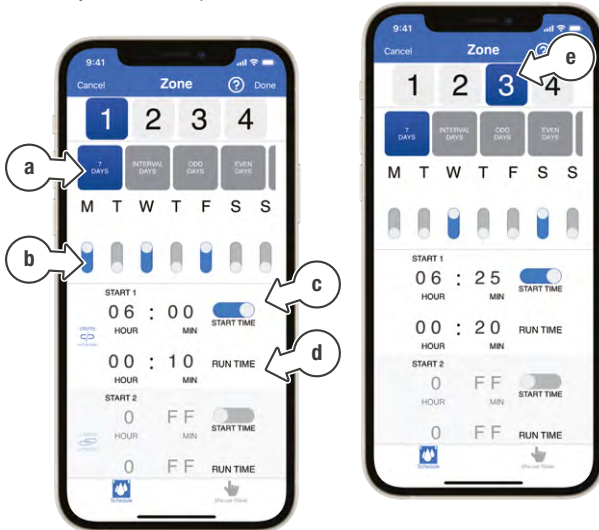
9:41

Cancel Zone ? Done

1 2 3 4

a

7 DAYS INTERVAL DAYS ODD DAYS EVEN DAYS

M T W T F S S

b

c

START 1

06 : 00 START TIME

HOUR MIN

d

00 : 10 RUN TIME

HOUR MIN

START 2

0 FF START TIME

HOUR MIN

0 FF RUN TIME

Schedule Manual Water

9:41

Cancel Zone

e

1 2 3 4

7 DAYS INTERVAL DAYS ODD DAYS EVEN DAYS

M T W T F S S

START 1

06 : 25 START TIME

HOUR MIN

00 : 20 RUN TIME

HOUR MIN

START 2

0 FF START TIME

HOUR MIN

0 FF RUN TIME

Schedule Manual Water